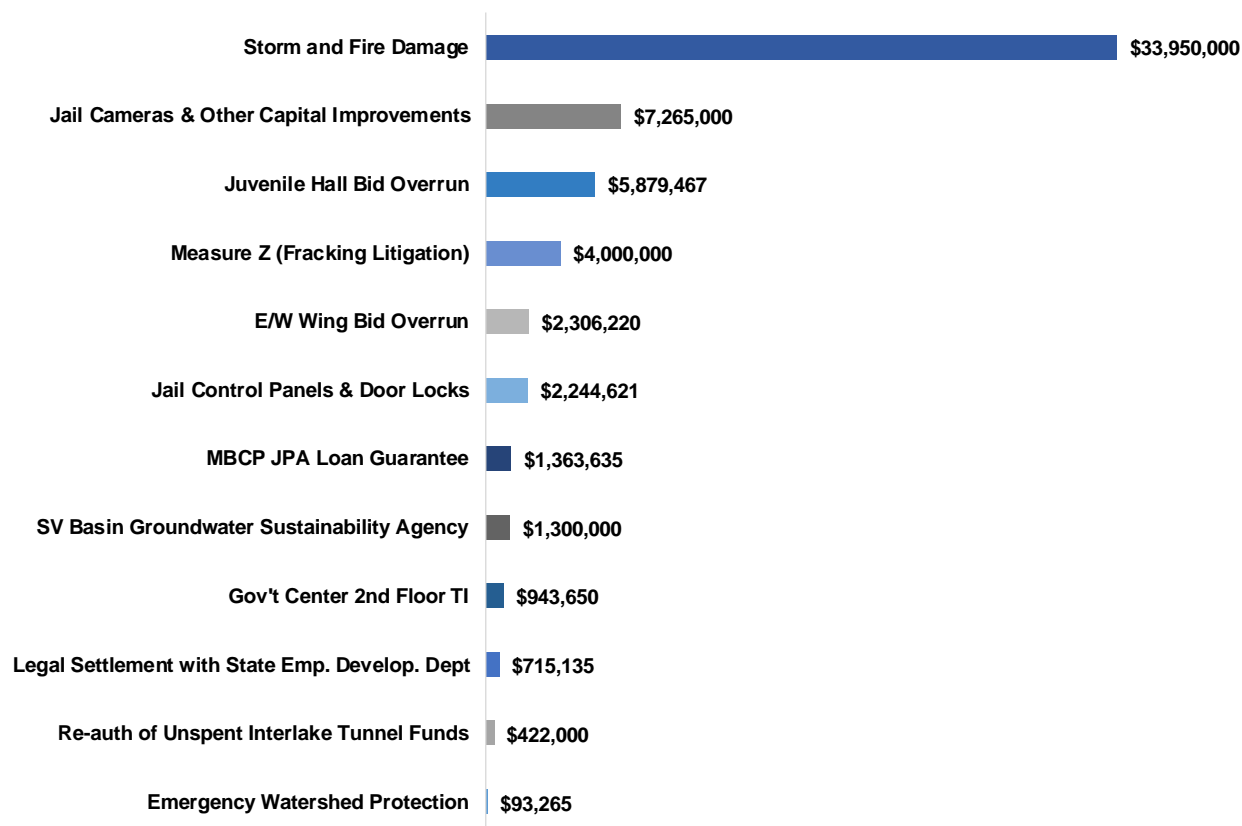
| Category | Amount |
|---|---|
| Storm and Fire Damage | \$33,950,000 |
| Jail Cameras & Other Capital Improvements | \$7,265,000 |
| Juvenile Hall Bid Overrun | \$5,879,467 |
| Measure Z (Fracking Litigation) | \$4,000,000 |
| E/W Wing Bid Overrun | \$2,306,220 |
| Jail Control Panels & Door Locks | \$2,244,621 |
| MBCP JPA Loan Guarantee | \$1,363,635 |
| SV Basin Groundwater Sustainability Agency | \$1,300,000 |
| Gov't Center 2nd Floor TI | \$943,650 |
| Legal Settlement with State Emp. Develop. Dept | \$715,135 |
| Re-auth of Unspent Interlake Tunnel Funds | \$422,000 |
| Emergency Watershed Protection | \$93,265 |